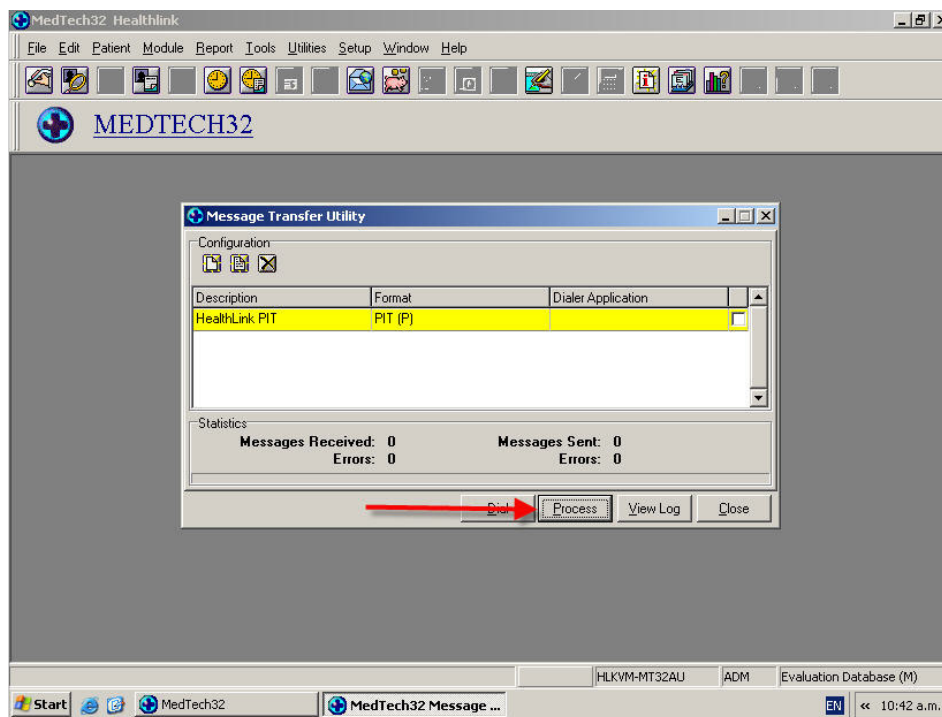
MedTech32 Healthlink

File Edit Patient Module Report Tools Utilities Setup Window Help

MEDTECH32

Message Transfer Utility

Configuration

| Description | Format | Dialer Application |
|---|---|---|
| HealthLink PIT | PIT (P) | |

Statistics

Messages Received: 0
Errors: 0
Messages Sent: 0
Errors: 0

Dial Process View Log Close

HLKVM-MT32AU ADM Evaluation Database (M)

Start MedTech32 MedTech32 Message ...

EN « 10:42 a.m.